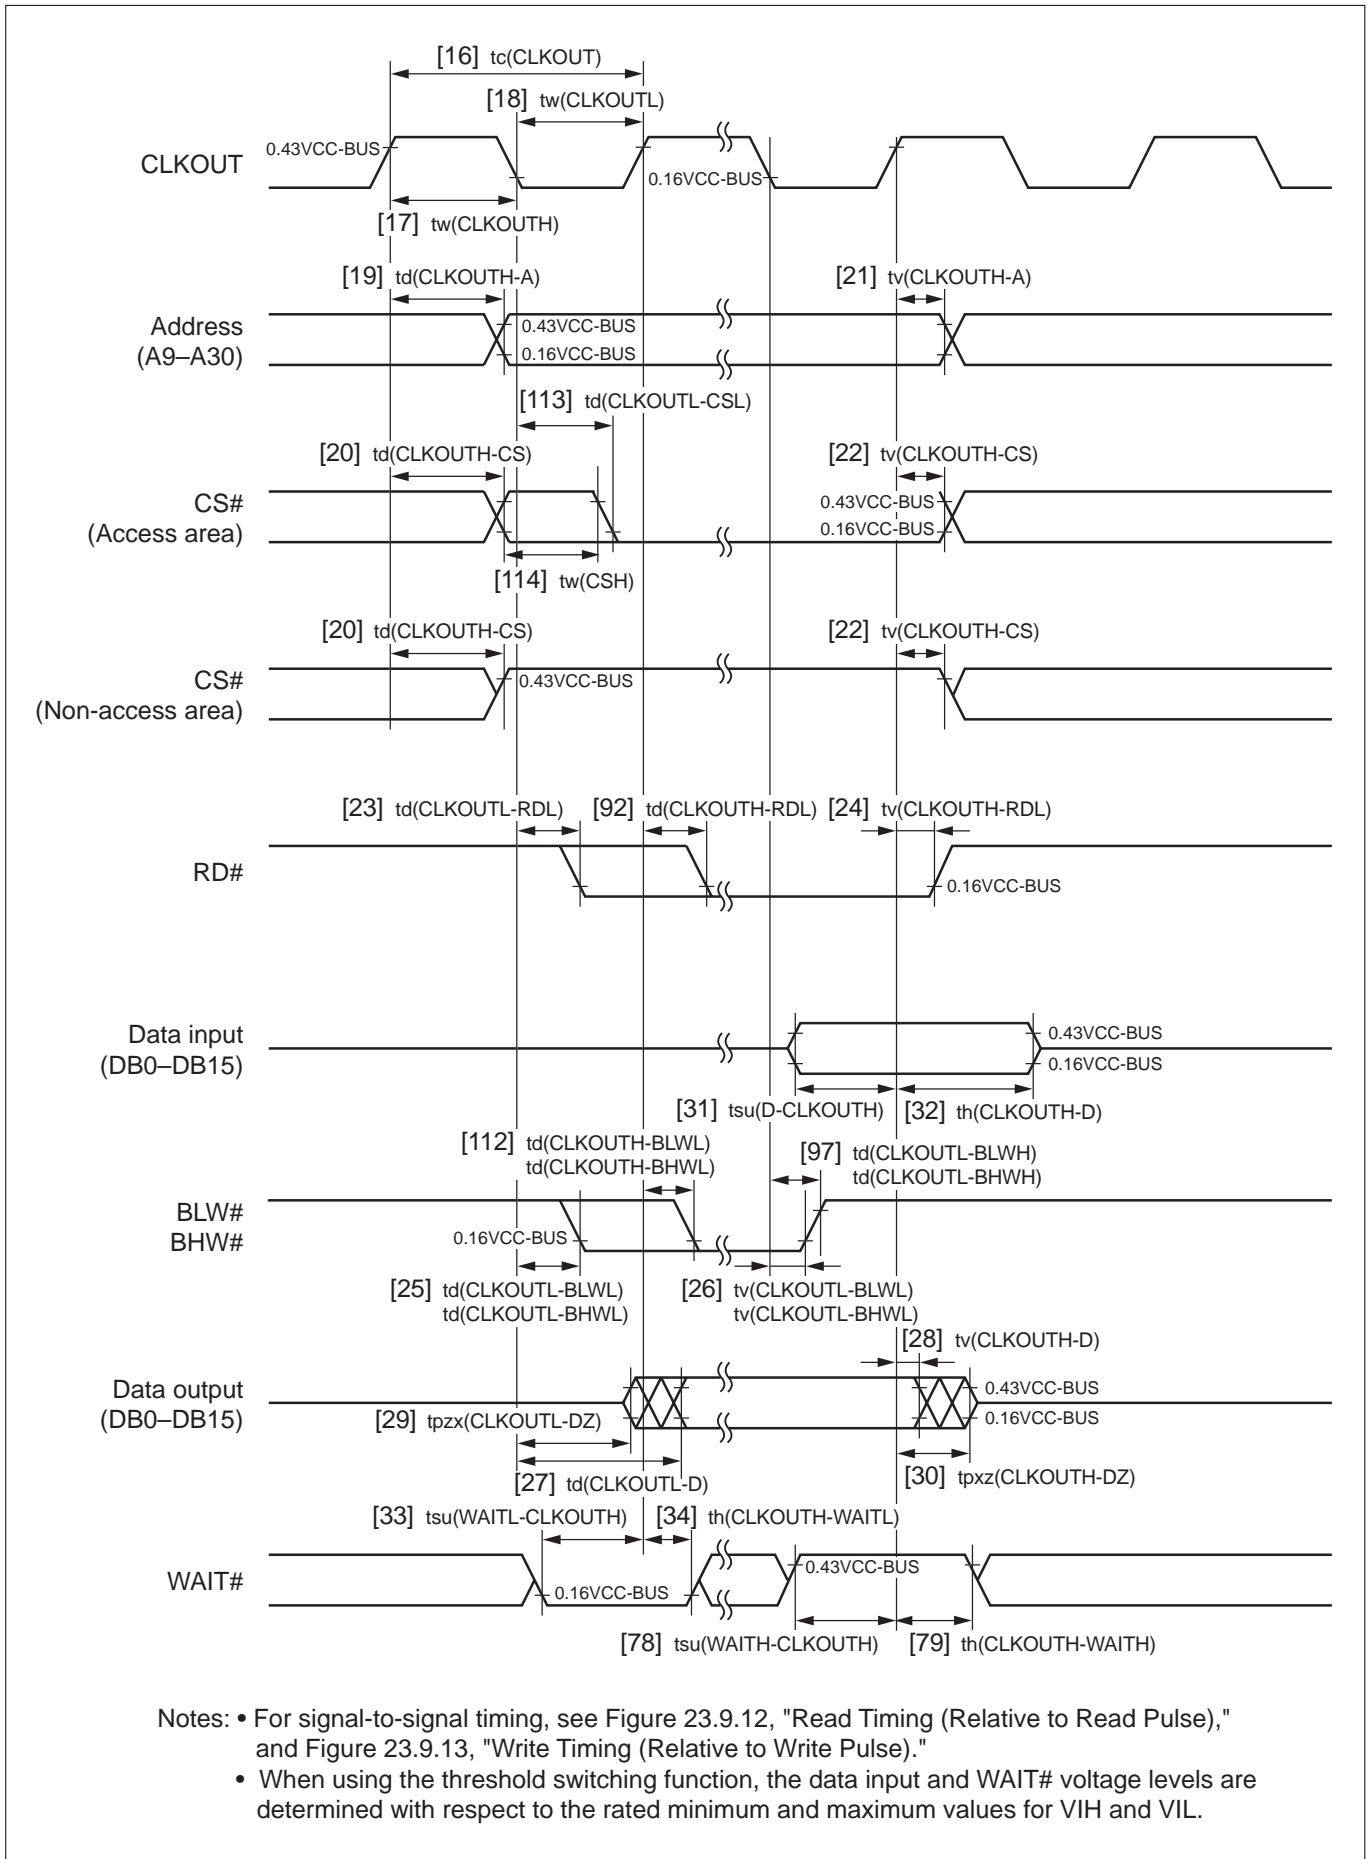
[16] tc(CLKOUT)
[18] tw(CLKOUTL)
CLKOUT
0.43VCC-BUS
0.16VCC-BUS
[17] tw(CLKOUTH)
[19] td(CLKOUTH-A)
[21] tv(CLKOUTH-A)
Address (A9–A30)
0.43VCC-BUS
0.16VCC-BUS
[113] td(CLKOUTL-CSL)
[20] td(CLKOUTH-CS)
[22] tv(CLKOUTH-CS)
CS# (Access area)
0.43VCC-BUS
0.16VCC-BUS
[114] tw(CSH)
[20] td(CLKOUTH-CS)
[22] tv(CLKOUTH-CS)
CS# (Non-access area)
0.43VCC-BUS
[23] td(CLKOUTL-RDL)
[92] td(CLKOUTH-RDL)
[24] tv(CLKOUTH-RDL)
RD#
0.16VCC-BUS
Data input (DB0–DB15)
0.43VCC-BUS
0.16VCC-BUS
[31] tsu(D-CLKOUTH)
[32] th(CLKOUTH-D)
[112] td(CLKOUTH-BLWL) td(CLKOUTH-BHWL)
[97] td(CLKOUTL-BLWH) td(CLKOUTL-BHWH)
BLW# BHW#
0.16VCC-BUS
[25] td(CLKOUTL-BLWL) td(CLKOUTL-BHWL)
[26] tv(CLKOUTL-BLWL) tv(CLKOUTL-BHWL)
[28] tv(CLKOUTH-D)
Data output (DB0–DB15)
0.43VCC-BUS
0.16VCC-BUS
[29] tpzx(CLKOUTL-DZ)
[27] td(CLKOUTL-D)
[30] tpxz(CLKOUTH-DZ)
[33] tsu(WAITL-CLKOUTH)
[34] th(CLKOUTH-WAITL)
WAIT#
0.16VCC-BUS
0.43VCC-BUS
[78] tsu(WAITH-CLKOUTH)
[79] th(CLKOUTH-WAITH)

Notes: • For signal-to-signal timing, see Figure 23.9.12, "Read Timing (Relative to Read Pulse)," and Figure 23.9.13, "Write Timing (Relative to Write Pulse)."
• When using the threshold switching function, the data input and WAIT# voltage levels are determined with respect to the rated minimum and maximum values for VIH and VIL.